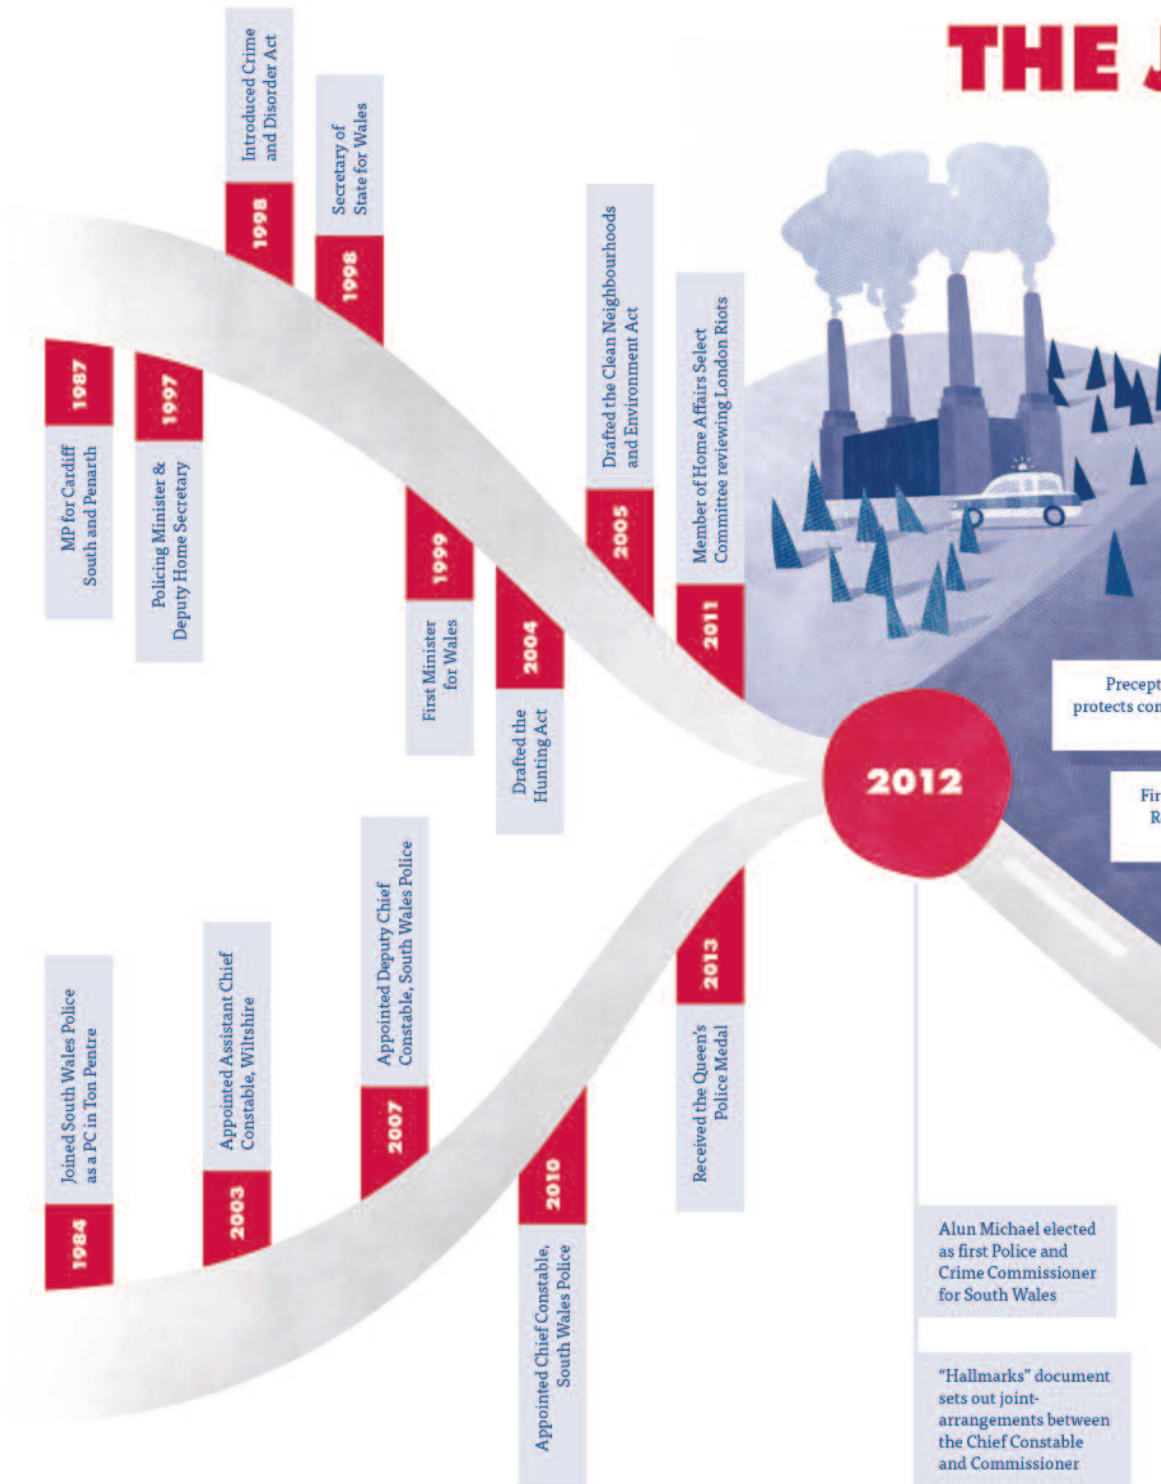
THE J

1987
MP for Cardiff South and Penarth

1997
Policing Minister & Deputy Home Secretary

1998
Introduced Crime and Disorder Act

1998
Secretary of State for Wales

1999
First Minister for Wales

2004
Drafted the Hunting Act

2005
Drafted the Clean Neighbourhoods and Environment Act

2011
Member of Home Affairs Select Committee reviewing London Riots

2012

Precept
protects con

Fir
R

1984
Joined South Wales Police as a PC in Ton Pentre

2003
Appointed Assistant Chief Constable, Wiltshire

2007
Appointed Deputy Chief Constable, South Wales Police

2010
Appointed Chief Constable, South Wales Police

2013
Received the Queen's Police Medal

Alun Michael elected as first Police and Crime Commissioner for South Wales

"Hallmarks" document sets out joint-arrangements between the Chief Constable and Commissioner